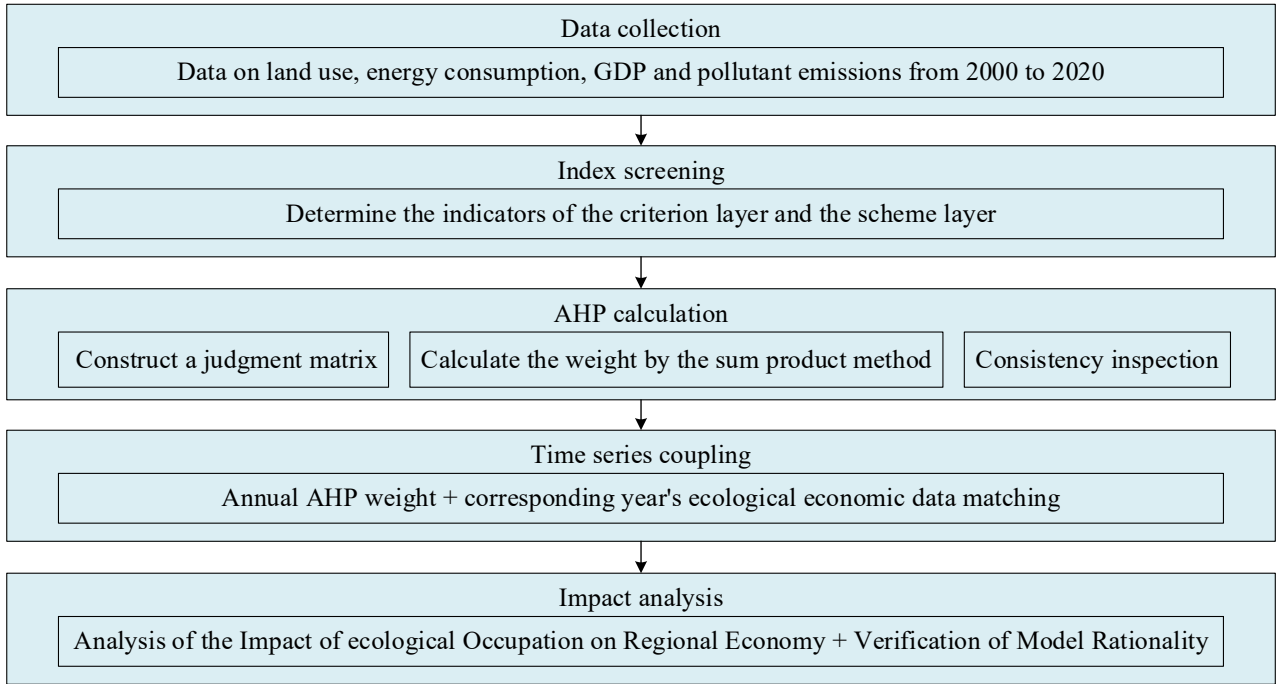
Data collection

Data on land use, energy consumption, GDP and pollutant emissions from 2000 to 2020

Index screening

Determine the indicators of the criterion layer and the scheme layer

AHP calculation

Construct a judgment matrix

Calculate the weight by the sum product method

Consistency inspection

Time series coupling

Annual AHP weight + corresponding year's ecological economic data matching

Impact analysis

Analysis of the Impact of ecological Occupation on Regional Economy + Verification of Model Rationality